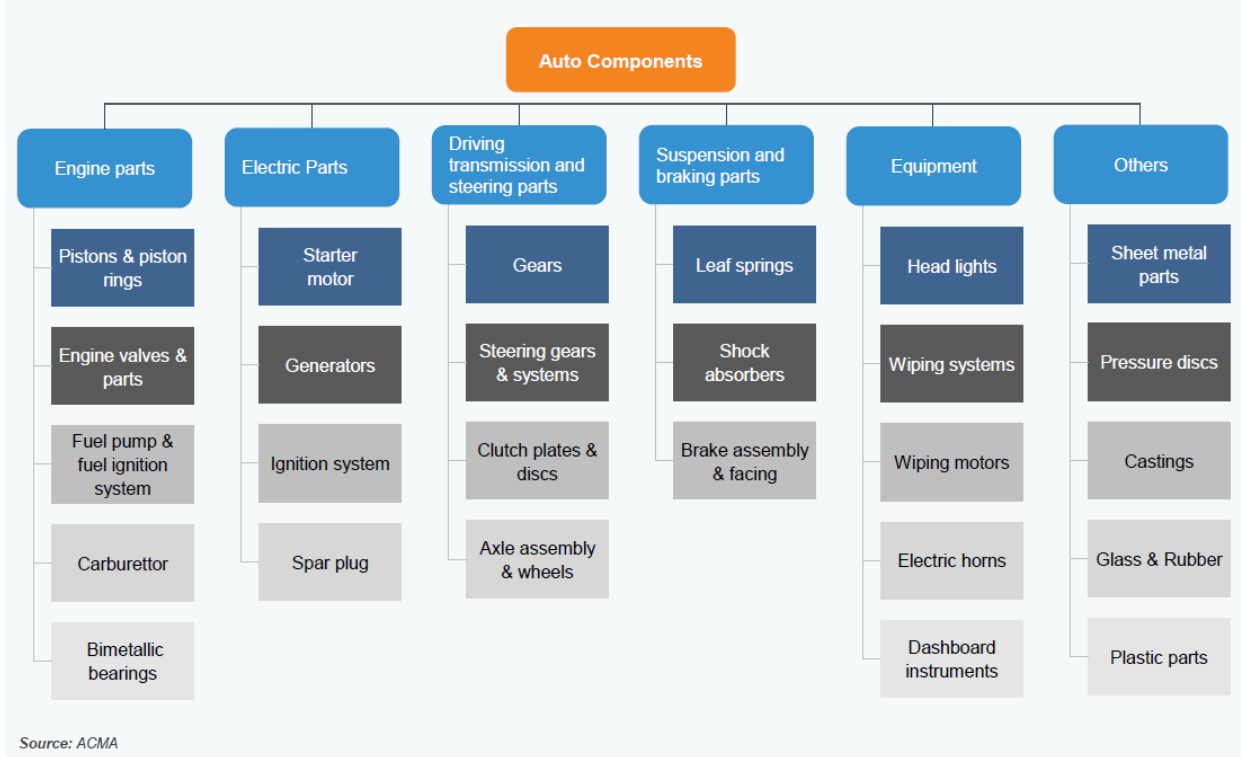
Auto Components

Engine parts
Pistons & piston rings
Engine valves & parts
Fuel pump & fuel ignition system
Carburettor
Bimetallic bearings

Electric Parts
Starter motor
Generators
Ignition system
Spar plug

Driving transmission and steering parts
Gears
Steering gears & systems
Clutch plates & discs
Axle assembly & wheels

Suspension and braking parts
Leaf springs
Shock absorbers
Brake assembly & facing

Equipment
Head lights
Wiping systems
Wiping motors
Electric horns
Dashboard instruments

Others
Sheet metal parts
Pressure discs
Castings
Glass & Rubber
Plastic parts

Source: ACMA